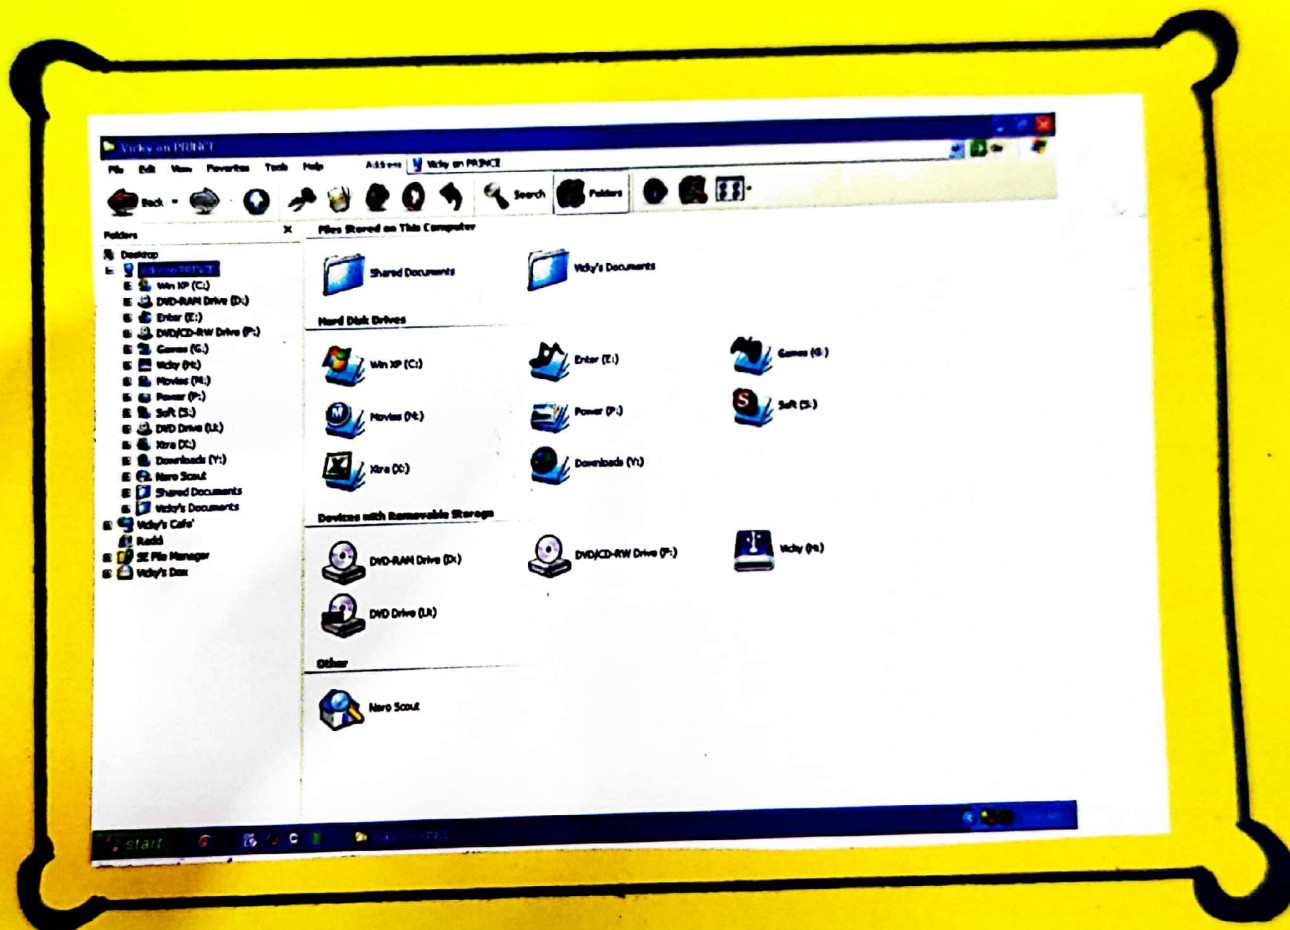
Vicky on PRINCE

File Edit View Favorites Tools Help Address Vicky on PRINCE

Back Search Folders

Folders ×

Desktop
Vicky on PRINCE
Win XP (C:)
DVD-RAM Drive (D:)
Enter (E:)
DVD/CD-RW Drive (F:)
Games (G:)
Vicky (H:)
Movies (M:)
Power (P:)
Soft (S:)
DVD Drive (U:)
Xtra (X:)
Downloads (Y:)
Nero Scout
Shared Documents
Vicky's Documents
Vicky's Cafe'
Raddi
SE File Manager
Vicky's Dox

Files Stored on This Computer

Shared Documents
Vicky's Documents

Hard Disk Drives

Win XP (C:)
Enter (E:)
Games (G:)
Movies (M:)
Power (P:)
Soft (S:)
Xtra (X:)
Downloads (Y:)

Devices with Removable Storage

DVD-RAM Drive (D:)
DVD/CD-RW Drive (F:)
Vicky (H:)
DVD Drive (U:)

Other

Nero Scout

start